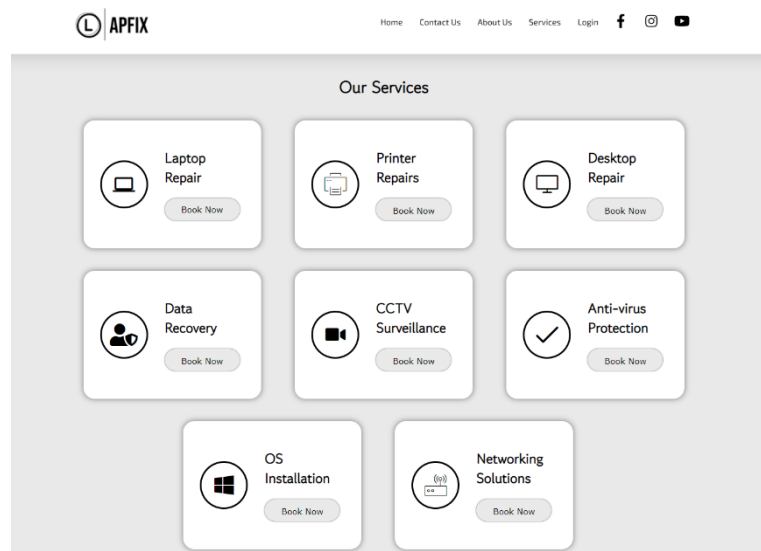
L APFIX

Home Contact Us About Us Services Login

Our Services

Laptop Repair
Book Now

Printer Repairs
Book Now

Desktop Repair
Book Now

Data Recovery
Book Now

CCTV Surveillance
Book Now

Anti-virus Protection
Book Now

OS Installation
Book Now

Networking Solutions
Book Now